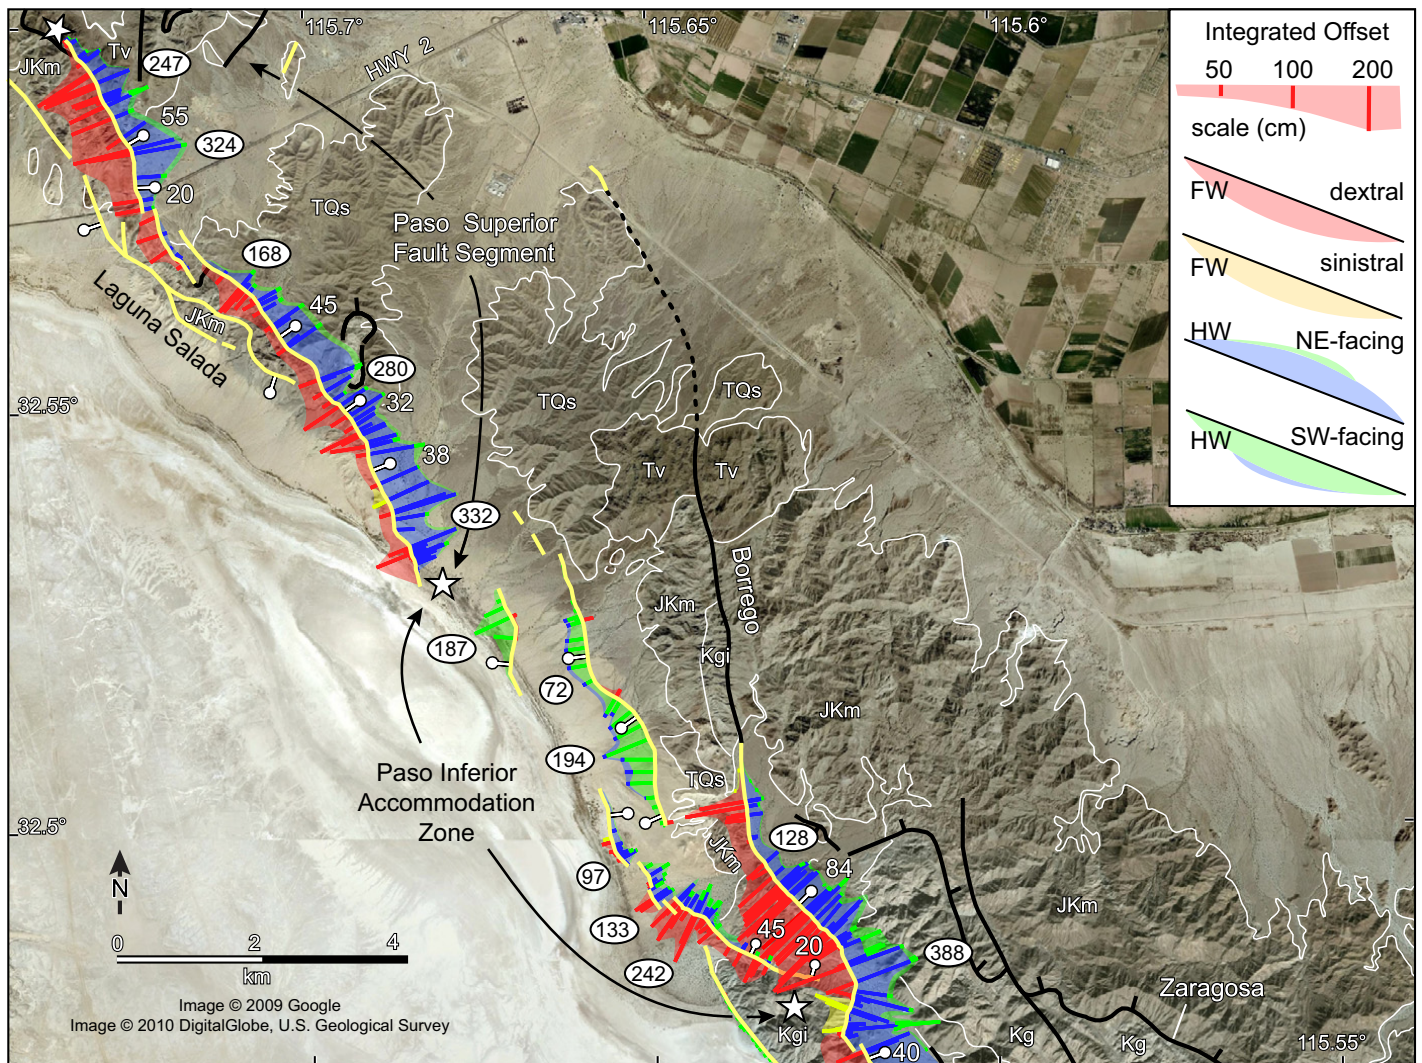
115.7°
115.65°
115.6°
Integrated Offset
50 100 200
scale (cm)
FW dextral
FW sinistral
HW NE-facing
HW SW-facing
JKm
Tv
247
HWY 2
55
324
20
TQs
Paso Superior Fault Segment
168
Laguna Salada
JKm
45
280
32.55°
32
TQs
TQs
38
Tv
Tv
332
Borrego
JKm
187
Kgi
72
JKm
194
Paso Inferior Accommodation Zone
TQs
32.5°
128
JKm
84
97
N
133
45
20
JKm
388
0 2 4
km
242
Zaragosa
Image © 2009 Google
Image © 2010 DigitalGlobe, U.S. Geological Survey
Kgi
Kg
Kg
40
115.55°